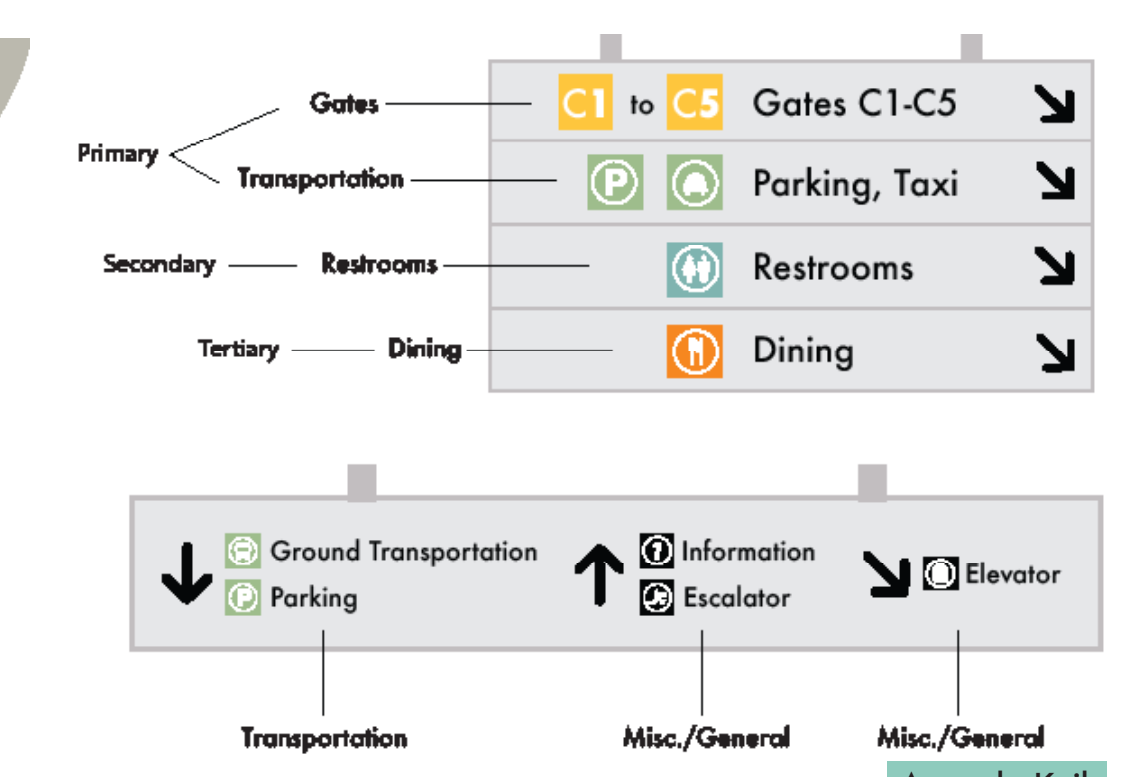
Primary
Gates
Transportation
C1 to C5 Gates C1-C5
P Parking, Taxi
Secondary Restrooms
Restrooms
Tertiary Dining
Dining

Ground Transportation
P Parking
Information
Escalator
Elevator

Transportation
Misc./General
Misc./General

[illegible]